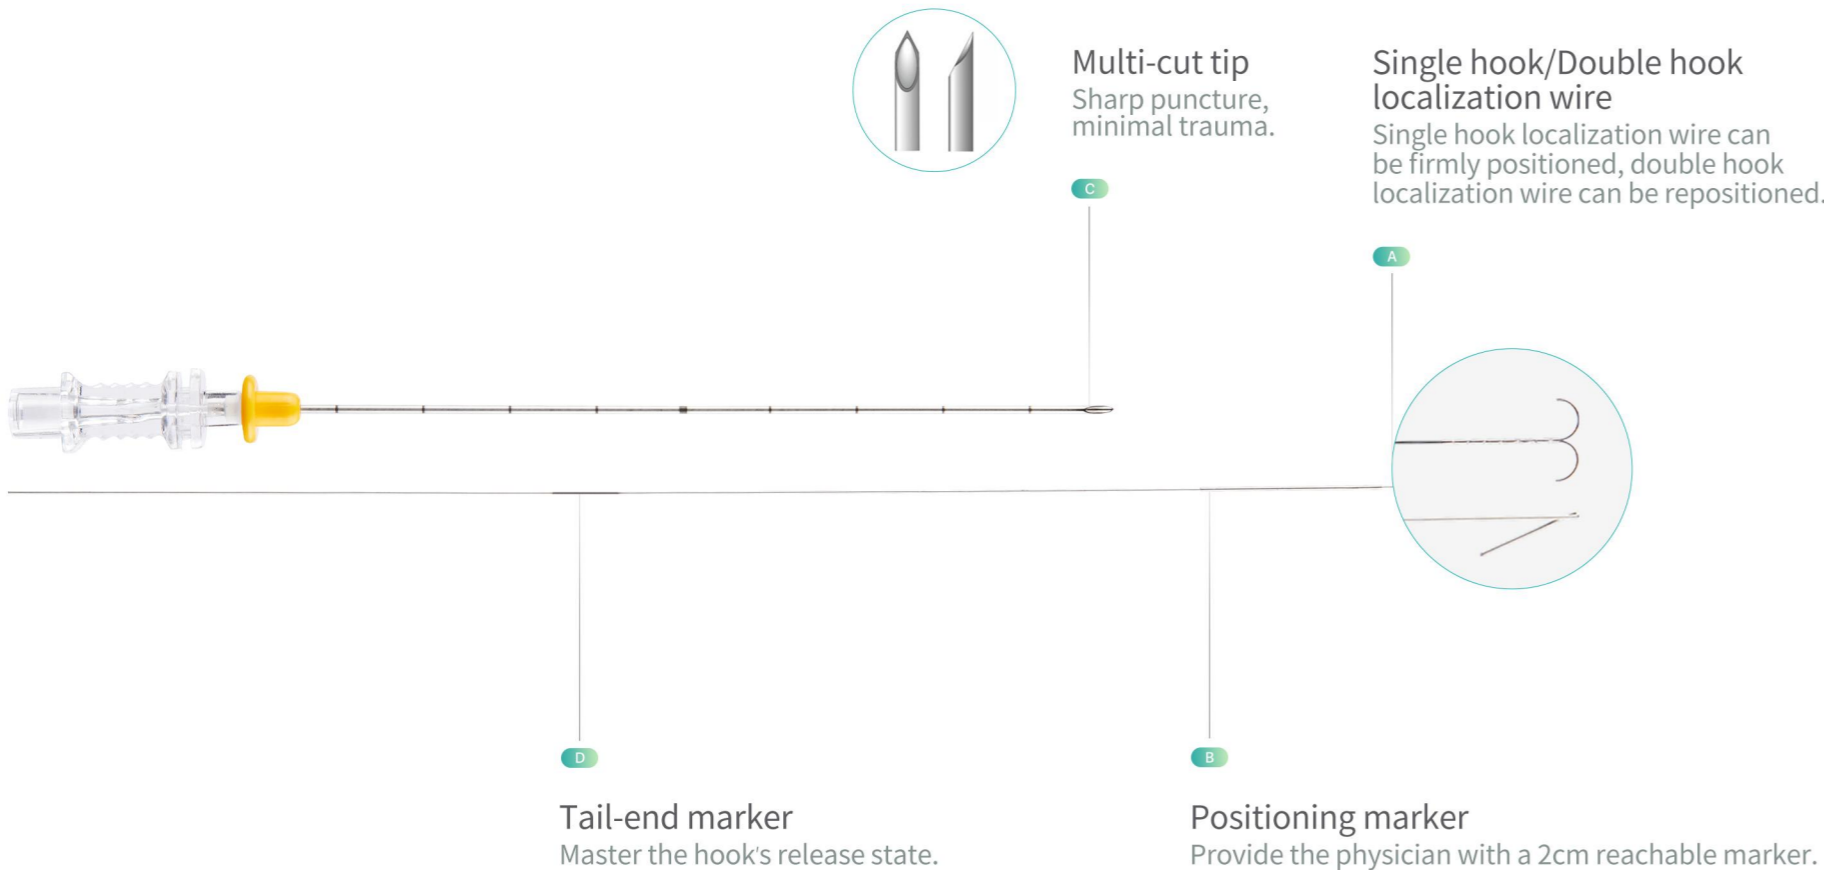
Multi-cut tip
Sharp puncture, minimal trauma.

Single hook/Double hook localization wire
Single hook localization wire can be firmly positioned, double hook localization wire can be repositioned.

C

A

D

B

Tail-end marker
Master the hook's release state.

Positioning marker
Provide the physician with a 2cm reachable marker.